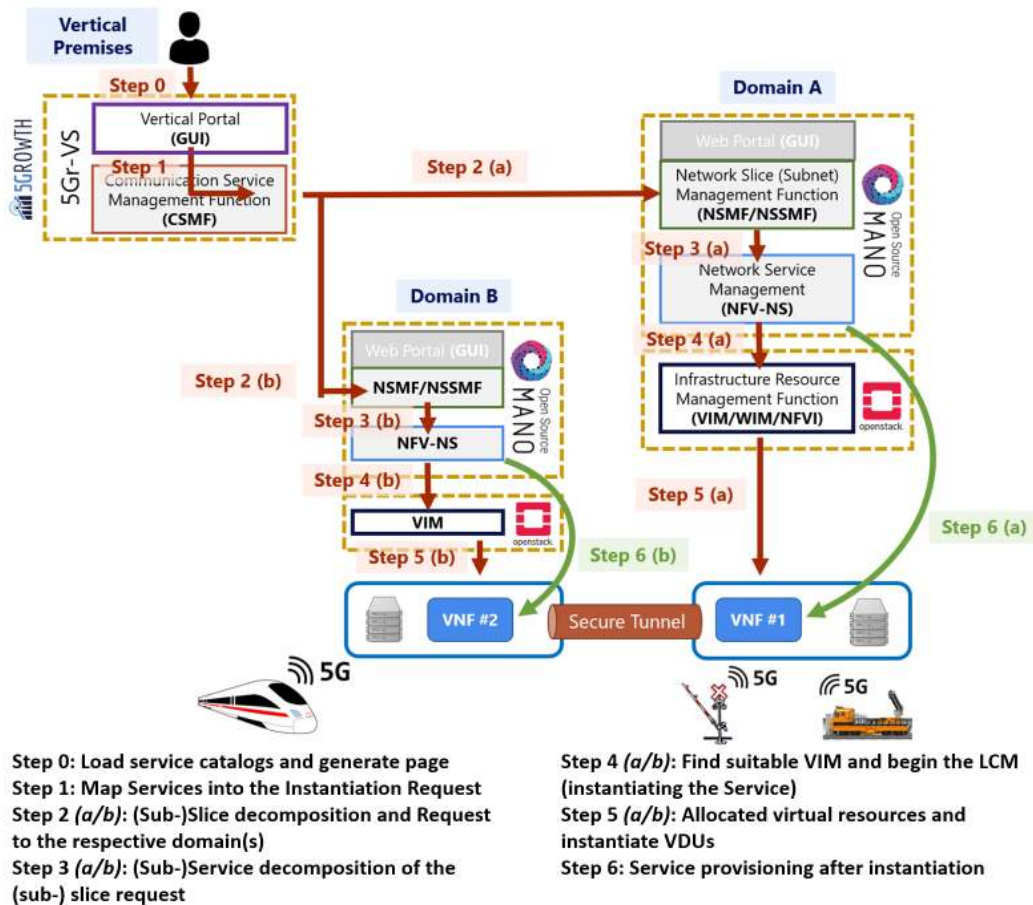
Vertical Premises

Step 0

5GROWTH

5Gr-VS

Vertical Portal (GUI)

Step 1

Communication Service Management Function (CSMF)

Step 2 (a)

Domain A

Web Portal (GUI)

Network Slice (Subnet) Management Function (NSMF/NSSMF)

Open Source MANO

Step 3 (a)

Network Service Management (NFV-NS)

Step 4 (a)

Infrastructure Resource Management Function (VIM/WIM/NFVI)

openstack

Domain B

Web Portal (GUI)

Step 2 (b)

NSMF/NSSMF

Open Source MANO

Step 3 (b)

NFV-NS

Step 4 (b)

VIM

openstack

Step 5 (b)

Step 6 (b)

Step 5 (a)

Step 6 (a)

VNF #2

Secure Tunnel

VNF #1

5G

5G

5G

Step 0: Load service catalogs and generate page
Step 1: Map Services into the Instantiation Request
Step 2 (a/b): (Sub-)Slice decomposition and Request to the respective domain(s)
Step 3 (a/b): (Sub-)Service decomposition of the (sub-) slice request

Step 4 (a/b): Find suitable VIM and begin the LCM (instantiating the Service)
Step 5 (a/b): Allocated virtual resources and instantiate VDUs
Step 6: Service provisioning after instantiation